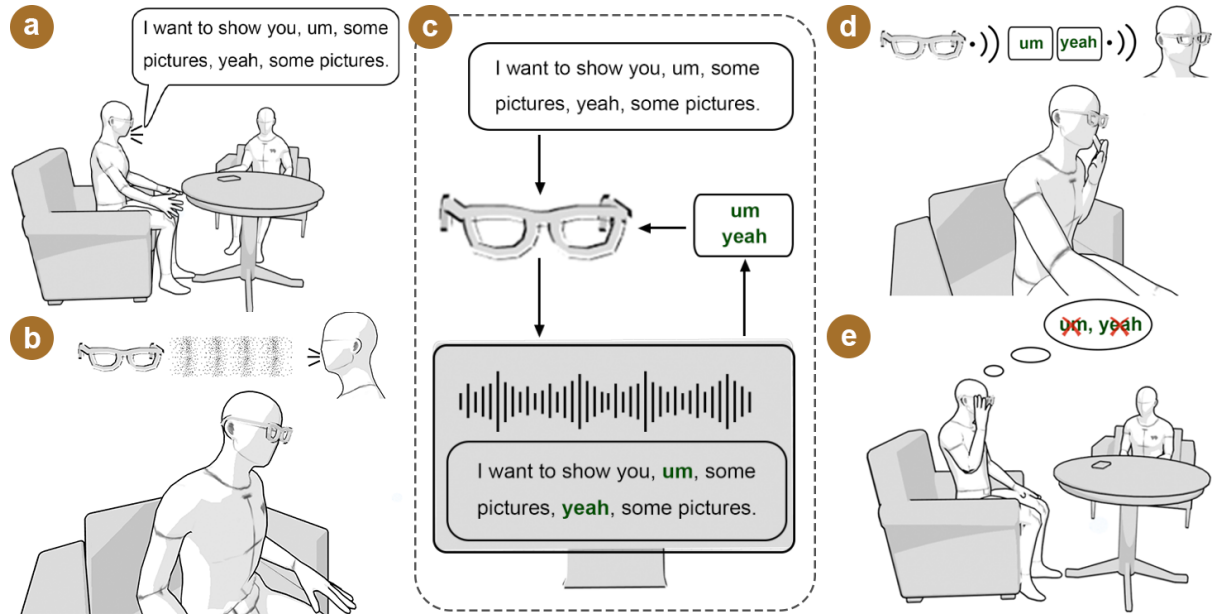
a

I want to show you, um, some pictures, yeah, some pictures.

b

c

I want to show you, um, some pictures, yeah, some pictures.

um
yeah

I want to show you, um, some pictures, yeah, some pictures.

d

um yeah

e

um, yeah